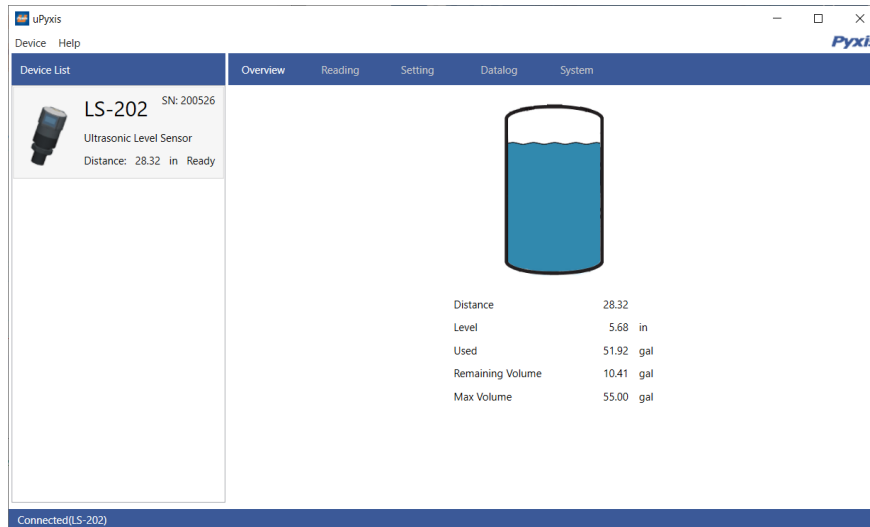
uPyxis

Device Help

Pyxi

Device List

LS-202 SN: 200526

Ultrasonic Level Sensor

Distance: 28.32 in Ready

Overview Reading Setting Datalog System

| | | |
|---|---|---|
| Distance | 28.32 | |
| Level | 5.68 | in |
| Used | 51.92 | gal |
| Remaining Volume | 10.41 | gal |
| Max Volume | 55.00 | gal |

Connected(LS-202)